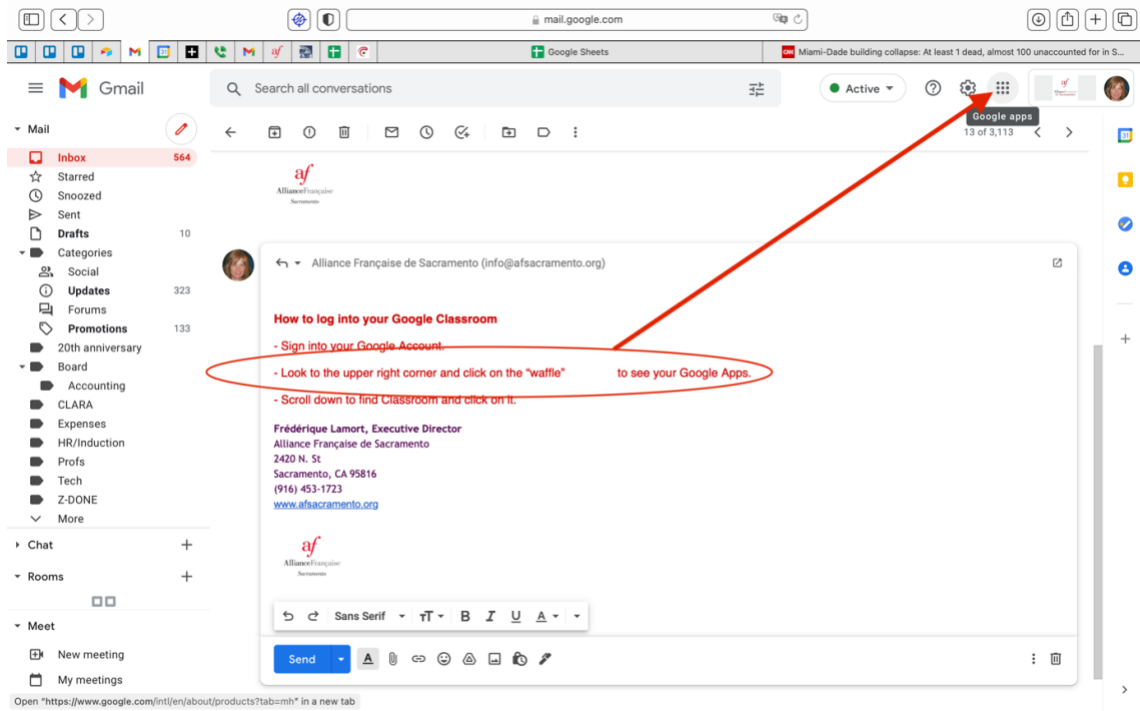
mail.google.com

Google Sheets

Miami-Dade building collapse: At least 1 dead, almost 100 unaccounted for in S...

Gmail

Search all conversations

Active

Google apps

Mail

Inbox 564
Starred
Snoozed
Sent
Drafts 10
Categories
Social
Updates 323
Forums
Promotions 133
20th anniversary
Board
Accounting
CLARA
Expenses
HR/Induction
Profs
Tech
Z-DONE
More

Chat

Rooms

Meet

New meeting
My meetings

13 of 3,113

af
Alliance Française
Sacramento

Alliance Française de Sacramento (info@afsacramento.org)

How to log into your Google Classroom

- Sign into your Google Account.

- Look to the upper right corner and click on the "waffle" to see your Google Apps.

- Scroll down to find Classroom and click on it.

Frédérique Lamort, Executive Director
Alliance Française de Sacramento
2420 N. St
Sacramento, CA 95816
(916) 453-1723
www.afsacramento.org

af
Alliance Française
Sacramento

Sans Serif

Send

Open "https://www.google.com/intl/en/about/products?tab=mh" in a new tab